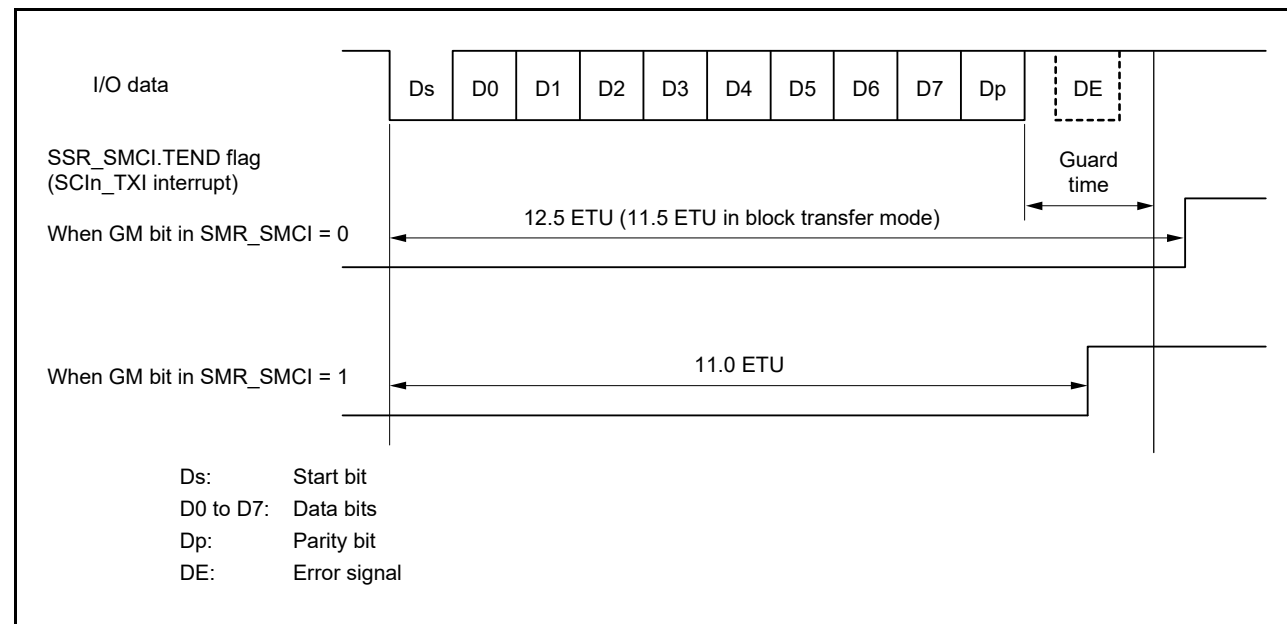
I/O data

Ds D0 D1 D2 D3 D4 D5 D6 D7 Dp DE

SSR_SMCI.TEND flag
(SCIn_TXI interrupt)

Guard time

12.5 ETU (11.5 ETU in block transfer mode)

When GM bit in SMR_SMCI = 0

11.0 ETU

When GM bit in SMR_SMCI = 1

Ds: Start bit
D0 to D7: Data bits
Dp: Parity bit
DE: Error signal